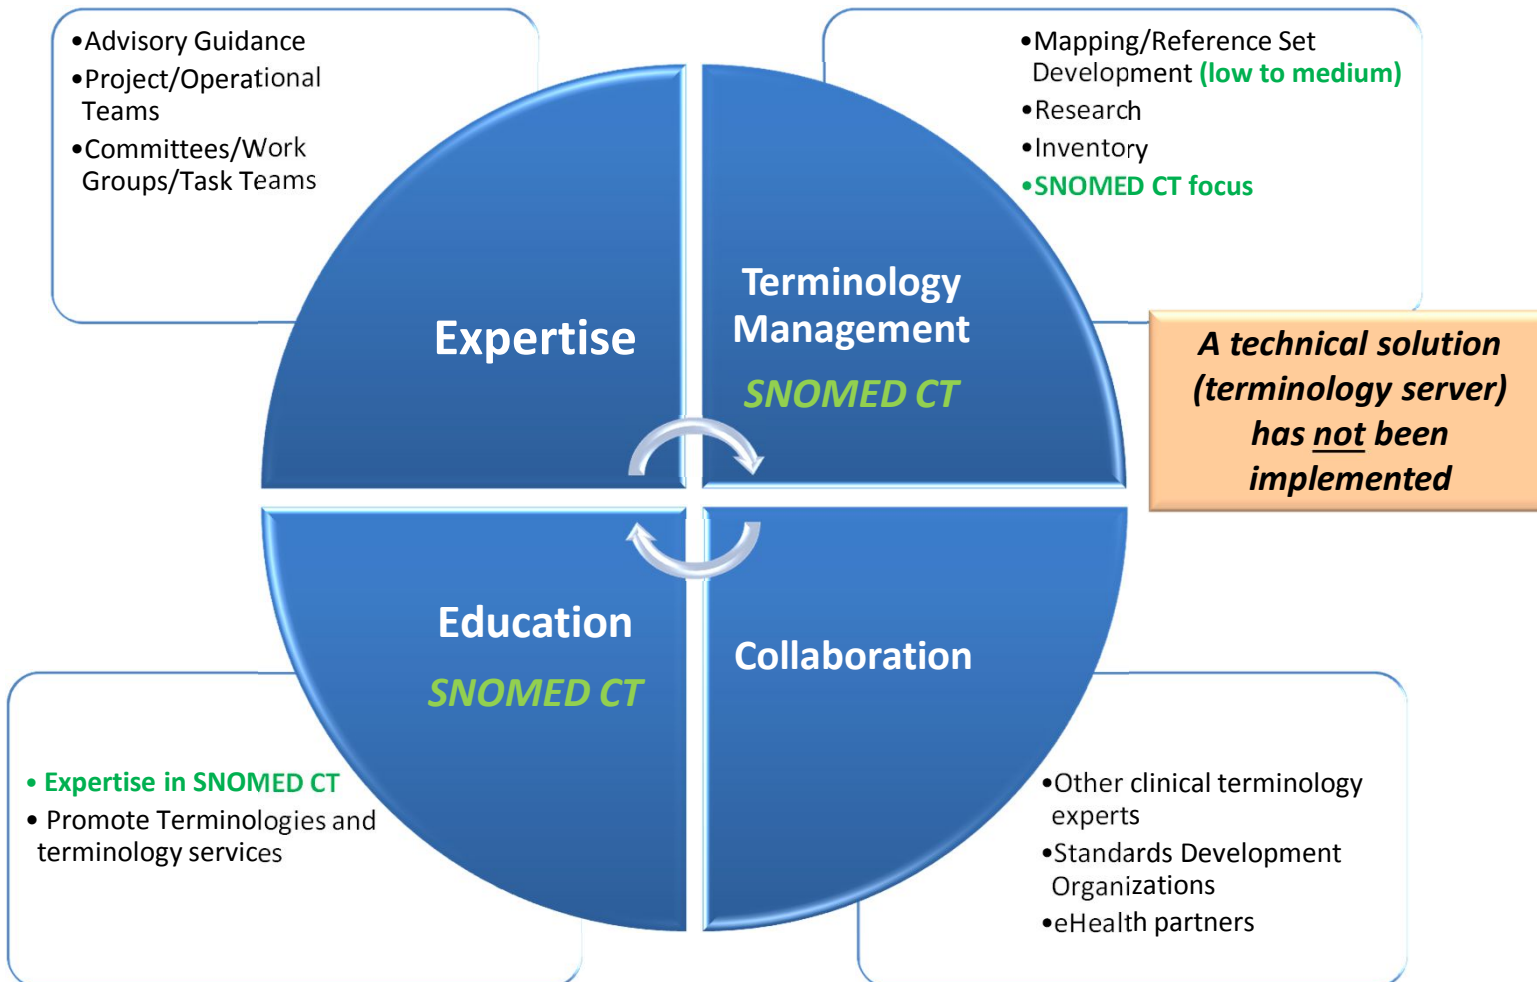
•Advisory Guidance
•Project/Operational Teams
•Committees/Work Groups/Task Teams

•Mapping/Reference Set Development (low to medium)
•Research
•Inventory
•SNOMED CT focus

Expertise

Terminology Management
SNOMED CT

A technical solution (terminology server) has not been implemented

Education
SNOMED CT

Collaboration

• Expertise in SNOMED CT
• Promote Terminologies and terminology services

•Other clinical terminology experts
•Standards Development Organizations
•eHealth partners